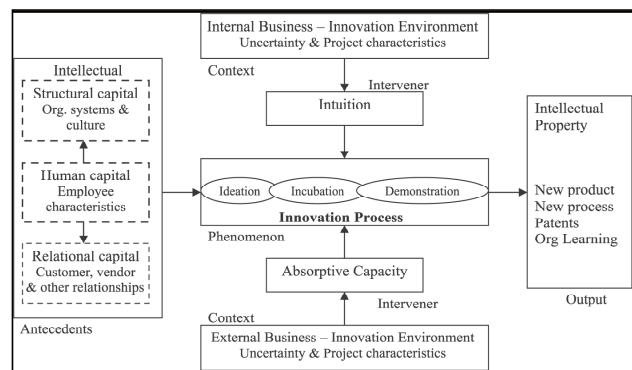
Internal Business – Innovation Environment
Uncertainty & Project characteristics

Context

Intervener

Intuition

Intellectual

Structural capital
Org. systems & culture

Human capital
Employee characteristics

Relational capital
Customer, vendor & other relationships

Antecedents

Ideation

Incubation

Demonstration

Innovation Process

Phenomenon

Absorptive Capacity

Intervener

Context

External Business – Innovation Environment
Uncertainty & Project characteristics

Intellectual Property

New product
New process
Patents
Org Learning

Output